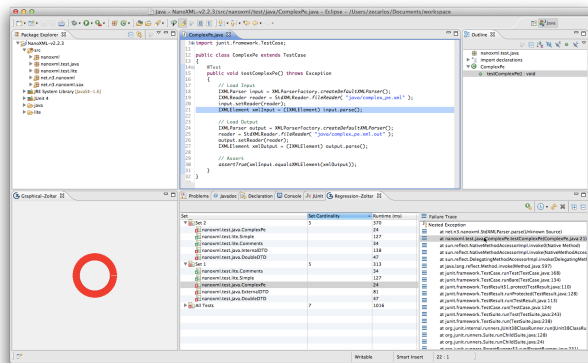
Java – NanoXML-v2.2.3/src/nanoxml/test/java/ComplexPe.java – Eclipse – /Users/zecarlos/Documents/workspace

Java

Package Explorer
NanoXML-v2.2.3
src
nanoxml
nanoxml.test.java
net.n3.nanoxml
net.n3.nanoxml.sax
JRE System Library [JavaSE-1.6]
JUnit 4
java
libs

ComplexPe.java

import junit.framework.TestCase;

public class ComplexPe extends TestCase
{
@Test
public void testComplexPe() throws Exception
{
// Load Input
IXMLParser input = XMLParserFactory.createDefaultXMLParser();
IXMLReader reader = StdXMLReader.fileReader( "java/complex_pe.xml" );
input.setReader(reader);
IXMLElement xmlInput = (IXMLElement) input.parse();

// Load Output
IXMLParser output = XMLParserFactory.createDefaultXMLParser();
reader = StdXMLReader.fileReader( "java/complex_pe.xml.out" );
output.setReader(reader);
IXMLElement xmlOutput = (IXMLElement) output.parse();

// Assert
assertTrue(xmlInput.equalsXMLElement(xmlOutput));
}
}

Outline
nanoxml.test.java
import declarations
ComplexPe
testComplexPe() : void

Graphical-Zoltar

Problems | Javadoc | Declaration | Console | JUnit | Regression-Zoltar

| Set | Set Cardinality | Runtime (ms) |
|---|---|---|
| Set 2 | 5 | 370 |
| nanoxml.test.java.ComplexPe | | 24 |
| nanoxml.test.lite.Simple | | 127 |
| nanoxml.test.lite.Comments | | 34 |
| nanoxml.test.java.InternalDTD | | 138 |
| nanoxml.test.java.DoubleDTD | | 47 |
| Set 1 | 5 | 313 |
| nanoxml.test.lite.Comments | | 34 |
| nanoxml.test.lite.Simple | | 127 |
| nanoxml.test.java.ComplexPe | | 24 |
| nanoxml.test.java.ExternalDTD | | 81 |
| nanoxml.test.java.DoubleDTD | | 47 |
| All Tests | 7 | 1016 |

Failure Trace
Nested Exception
at net.n3.nanoxml.StdXMLParser.parse(Unknown Source)
at nanoxml.test.java.ComplexPe.testComplexPe(ComplexPe.java:23)
at sun.reflect.NativeMethodAccessorImpl.invoke0(Native Method)
at sun.reflect.NativeMethodAccessorImpl.invoke(NativeMethodAccessorImpl.java:39)
at sun.reflect.DelegatingMethodAccessorImpl.invoke(DelegatingMethodAccessorImpl.java:25)
at java.lang.reflect.Method.invoke(Method.java:597)
at junit.framework.TestCase.runTest(TestCase.java:168)
at junit.framework.TestCase.runBare(TestCase.java:134)
at junit.framework.TestResult$1.protect(TestResult.java:110)
at junit.framework.TestResult.runProtected(TestResult.java:128)
at junit.framework.TestResult.run(TestResult.java:113)
at junit.framework.TestCase.run(TestCase.java:124)
at junit.framework.TestSuite.runTest(TestSuite.java:232)
at junit.framework.TestSuite.run(TestSuite.java:227)
at org.junit.internal.runners.JUnit38ClassRunner.run(JUnit38ClassRunner.java:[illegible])
at junit.runners.Suite.runChild(Suite.java:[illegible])
at junit.runners.Suite.runChild(Suite.java:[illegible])
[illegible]

Writable | Smart Insert | 22 : 1